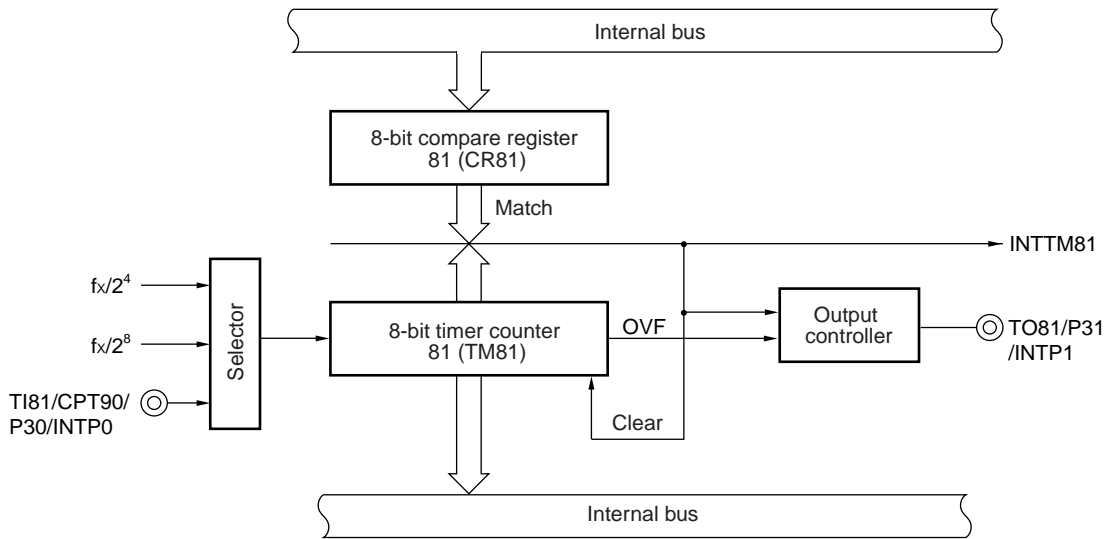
Internal bus

8-bit compare register 81 (CR81)

Match

INTTM81

$f_X/2^4$

$f_X/2^8$

TI81/CPT90/ P30/INTP0

Selector

8-bit timer counter 81 (TM81)

OVF

Output controller

TO81/P31 /INTP1

Clear

Internal bus